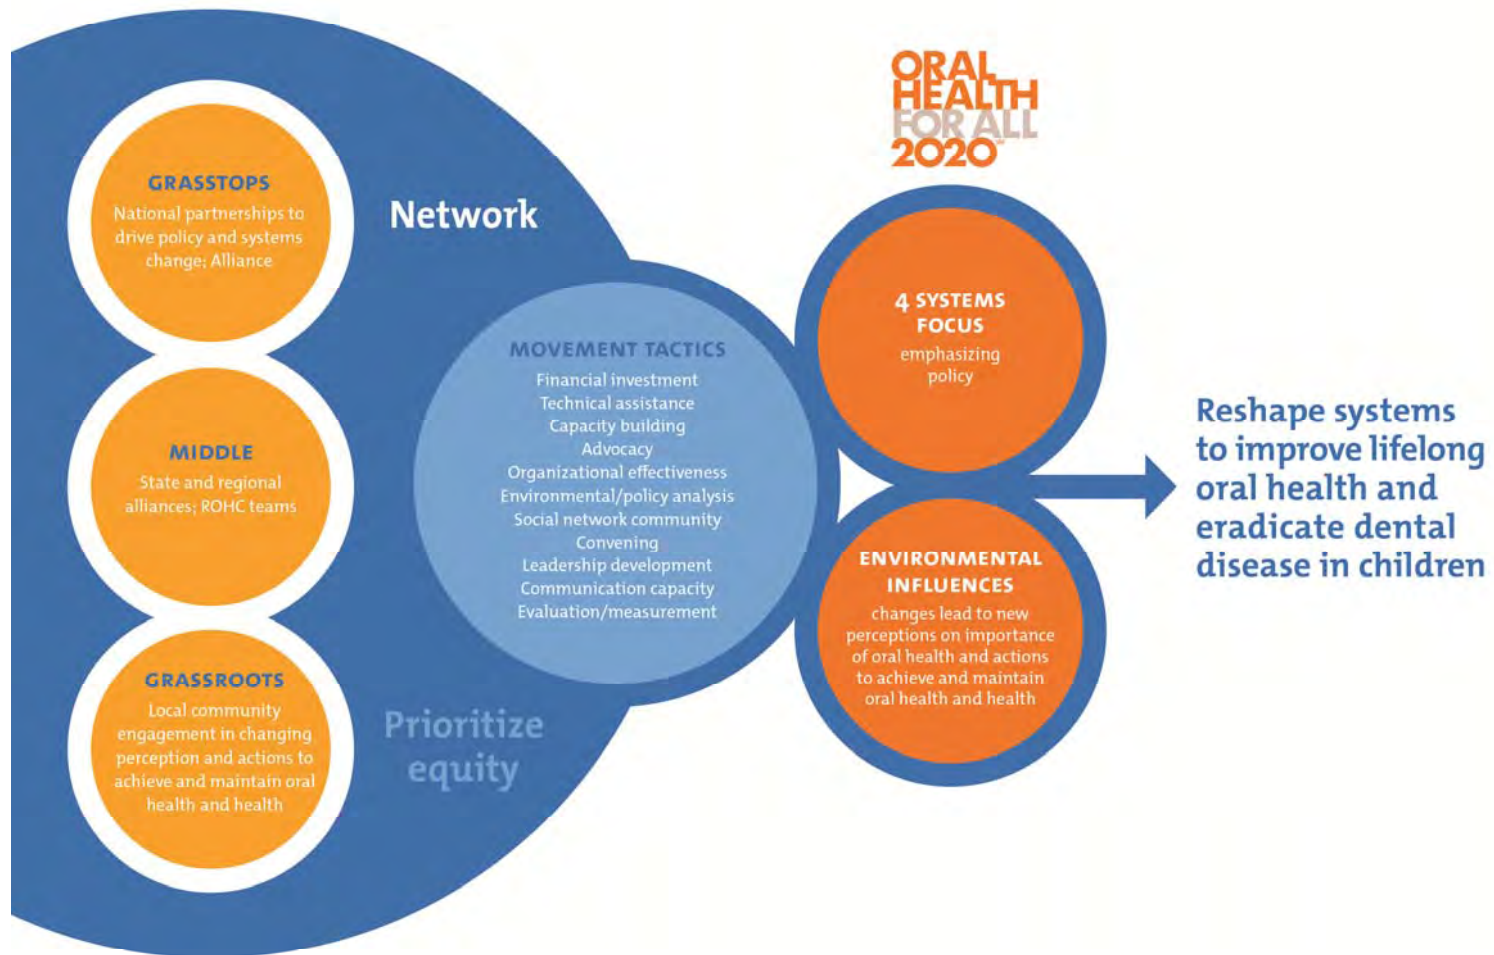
ORAL HEALTH FOR ALL 2020

GRASSTOPS
National partnerships to drive policy and systems change; Alliance

Network

MIDDLE
State and regional alliances; ROHC teams

GRASSROOTS
Local community engagement in changing perception and actions to achieve and maintain oral health and health

Prioritize equity

MOVEMENT TACTICS
Financial investment
Technical assistance
Capacity building
Advocacy
Organizational effectiveness
Environmental/policy analysis
Social network community
Convening
Leadership development
Communication capacity
Evaluation/measurement

4 SYSTEMS FOCUS
emphasizing policy

ENVIRONMENTAL INFLUENCES
changes lead to new perceptions on importance of oral health and actions to achieve and maintain oral health and health

Reshape systems to improve lifelong oral health and eradicate dental disease in children